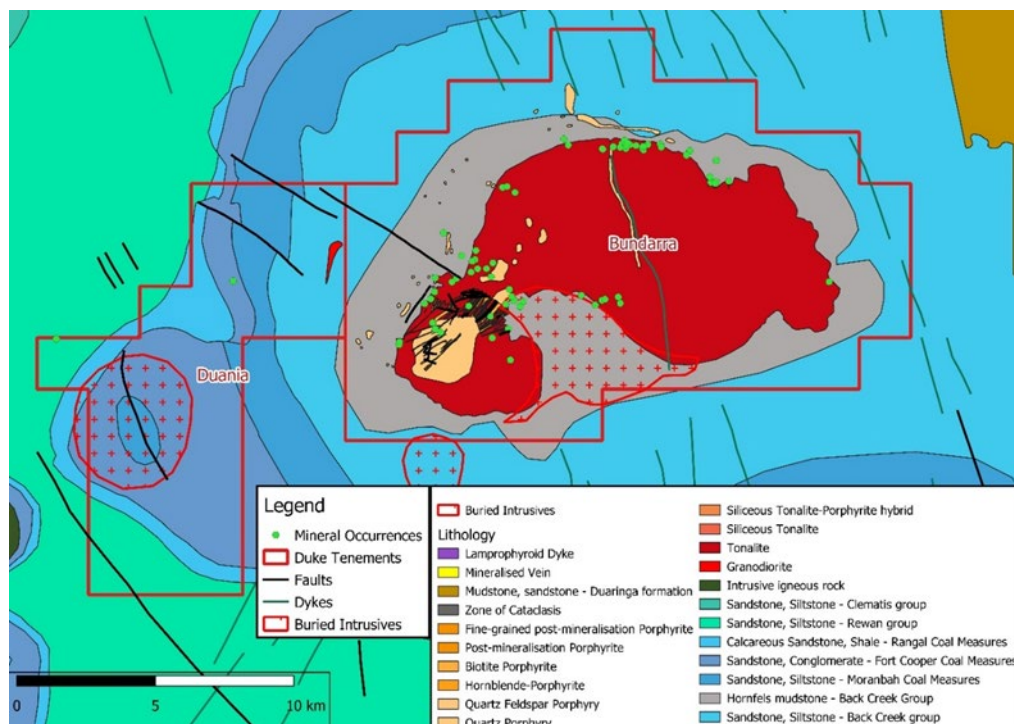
Bundarra

Duania

Legend
Mineral Occurrences
Duke Tenements
Faults
Dykes
Buried Intrusives

Buried Intrusives
Lithology
Lamprophyroid Dyke
Mineralised Vein
Mudstone, sandstone - Duaringa formation
Zone of Cataclasis
Fine-grained post-mineralisation Porphyrite
Post-mineralisation Porphyrite
Biotite Porphyrite
Hornblende-Porphyrite
Quartz Feldspar Porphyry
Quartz Porphyry

Siliceous Tonalite-Porphyrite hybrid
Siliceous Tonalite
Tonalite
Granodiorite
Intrusive igneous rock
Sandstone, Siltstone - Clematis group
Sandstone, Siltstone - Rewan group
Calcareous Sandstone, Shale - Rangal Coal Measures
Sandstone, Conglomerate - Fort Cooper Coal Measures
Sandstone, Siltstone - Moranbah Coal Measures
Hornfels mudstone - Back Creek Group
Sandstone, Siltstone - Back Creek group

0 5 10 km